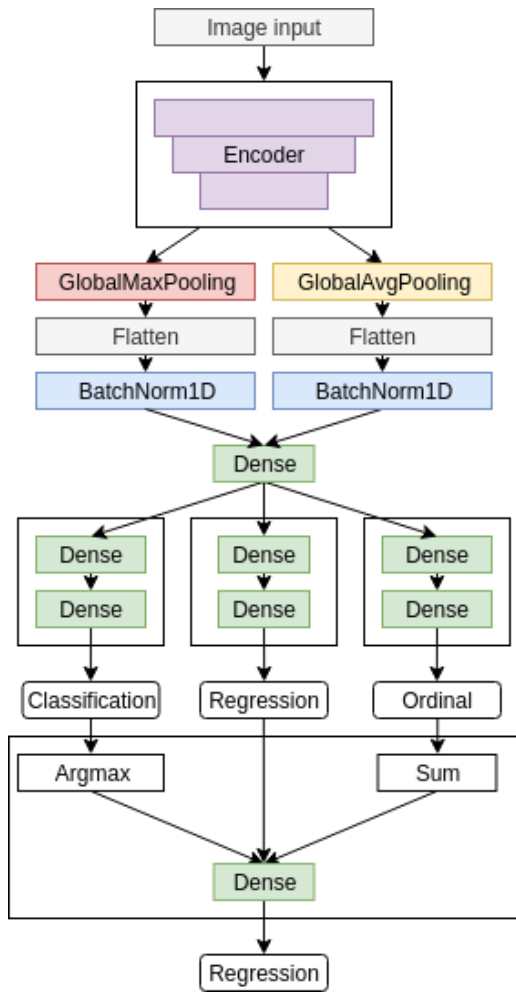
Image input

Encoder

GlobalMaxPooling

GlobalAvgPooling

Flatten

Flatten

BatchNorm1D

BatchNorm1D

Dense

Dense

Dense

Dense

Dense

Dense

Dense

Classification

Regression

Ordinal

Argmax

Sum

Dense

Regression